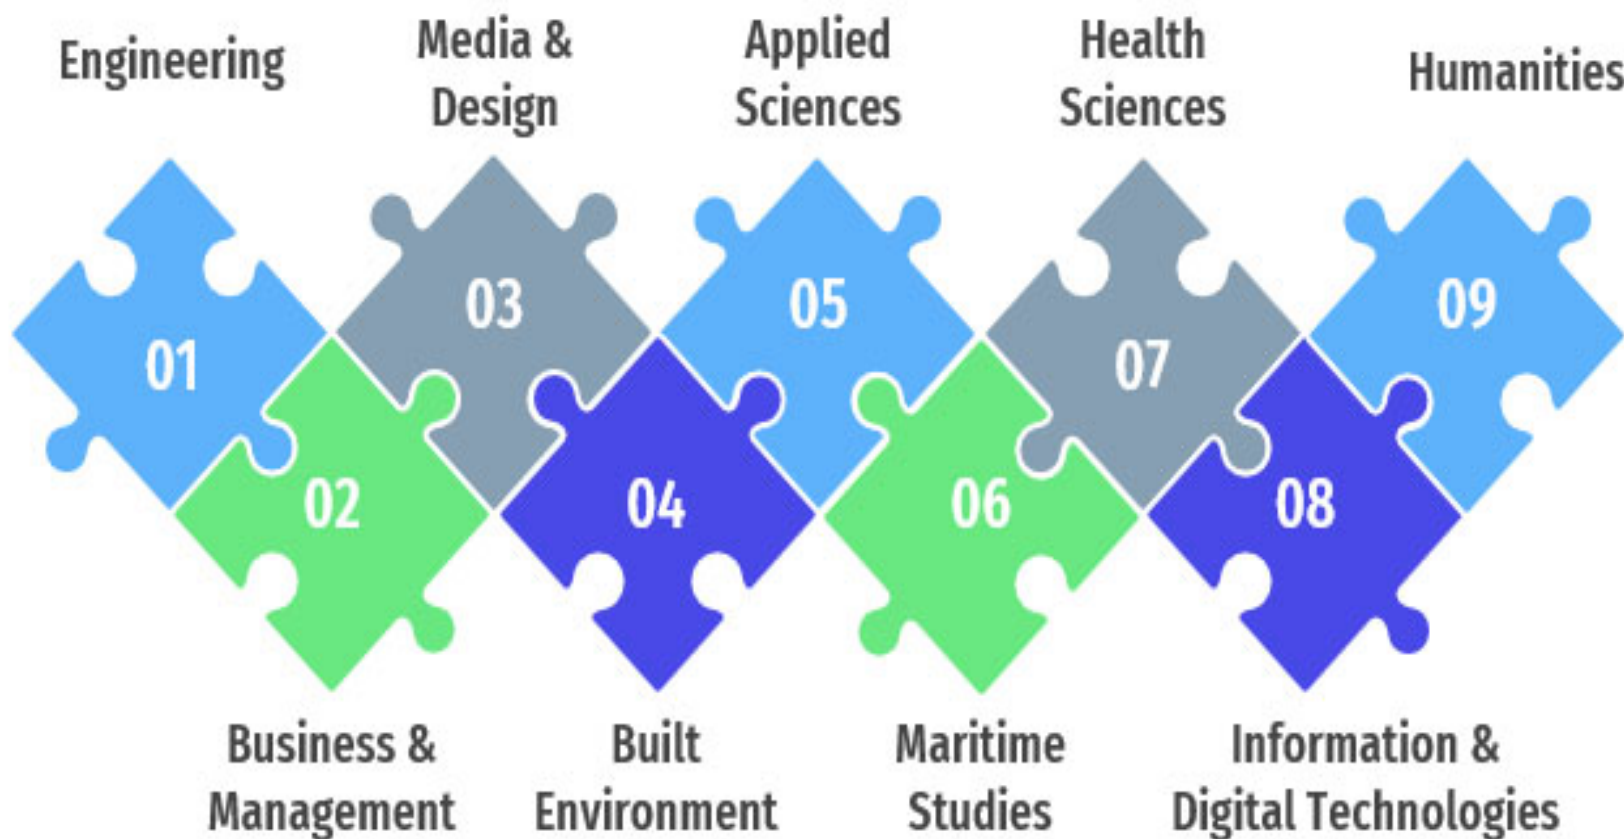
Engineering

Media & Design

Applied Sciences

Health Sciences

Humanities

01

03

05

07

09

02

04

06

08

Business & Management

Built Environment

Maritime Studies

Information & Digital Technologies